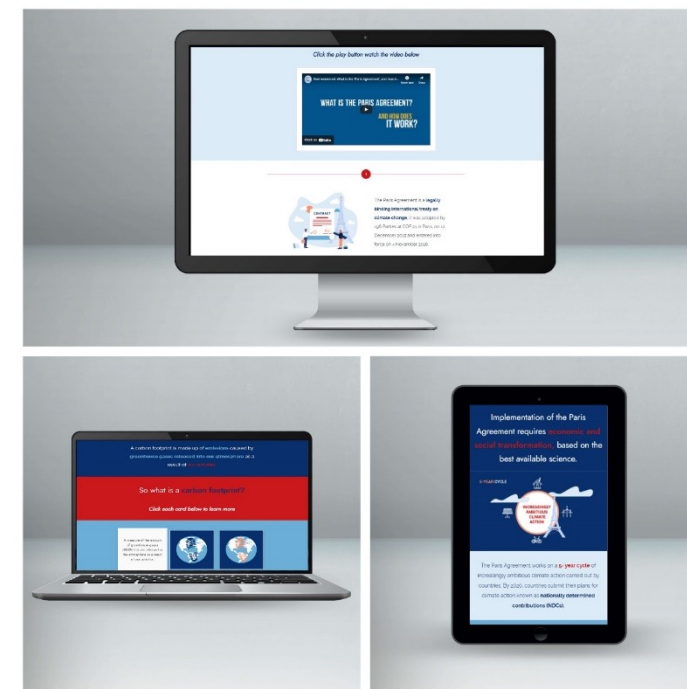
Click the play button watch the video below

What is the Paris Agreement and how does it work?

WHAT IS THE PARIS AGREEMENT?

AND HOW DOES IT WORK?

Watch on YouTube

CONTRACT

The Paris Agreement is a legally binding international treaty on climate change. It was adopted by 196 Parties at COP 21 in Paris, on 12 December 2015 and entered into force on 4 November 2016.

A carbon footprint is made up of emissions caused by greenhouse gases released into our atmosphere as a result of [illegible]

So what is a carbon footprint?

Click each card below to learn more

Implementation of the Paris Agreement requires economic and social transformation, based on the best available science.

5-YEAR CYCLE

INCREASINGLY AMBITIOUS CLIMATE ACTION

The Paris Agreement works on a 5- year cycle of increasingly ambitious climate action carried out by countries. By 2020, countries submit their plans for climate action known as nationally determined contributions (NDCs).